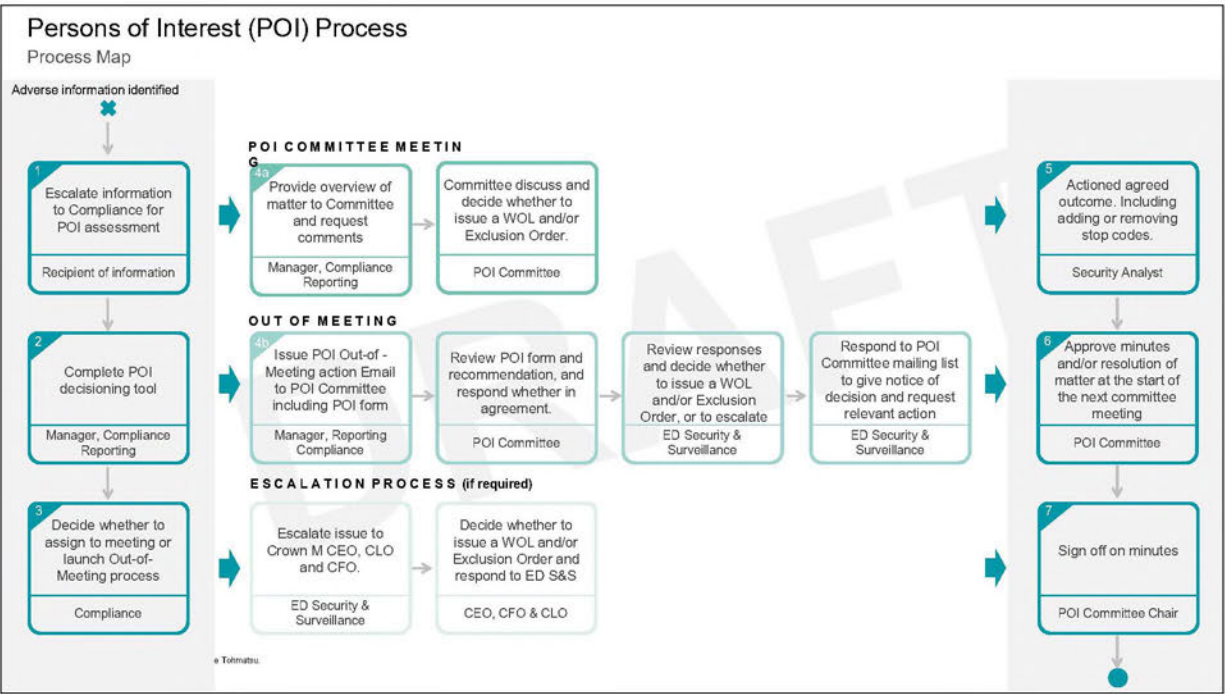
Persons of Interest (POI) Process
Process Map

Adverse information identified

1
Escalate information to Compliance for POI assessment
Recipient of information

2
Complete POI decisioning tool
Manager, Compliance Reporting

3
Decide whether to assign to meeting or launch Out-of-Meeting process
Compliance

POI COMMITTEE MEETIN G

4a
Provide overview of matter to Committee and request comments
Manager, Compliance Reporting

Committee discuss and decide whether to issue a WOL and/or Exclusion Order.
POI Committee

OUT OF MEETING

4b
Issue POI Out-of - Meeting action Email to POI Committee including POI form
Manager, Reporting Compliance

Review POI form and recommendation, and respond whether in agreement.
POI Committee

Review responses and decide whether to issue a WOL and/or Exclusion Order, or to escalate
ED Security & Surveillance

Respond to POI Committee mailing list to give notice of decision and request relevant action
ED Security & Surveillance

ESCALATION PROCESS (if required)

Escalate issue to Crown M CEO, CLO and CFO.
ED Security & Surveillance

Decide whether to issue a WOL and/or Exclusion Order and respond to ED S&S
CEO, CFO & CLO

5
Actioned agreed outcome. Including adding or removing stop codes.
Security Analyst

6
Approve minutes and/or resolution of matter at the start of the next committee meeting
POI Committee

7
Sign off on minutes
POI Committee Chair

DRAFT

e Tohmatsu.